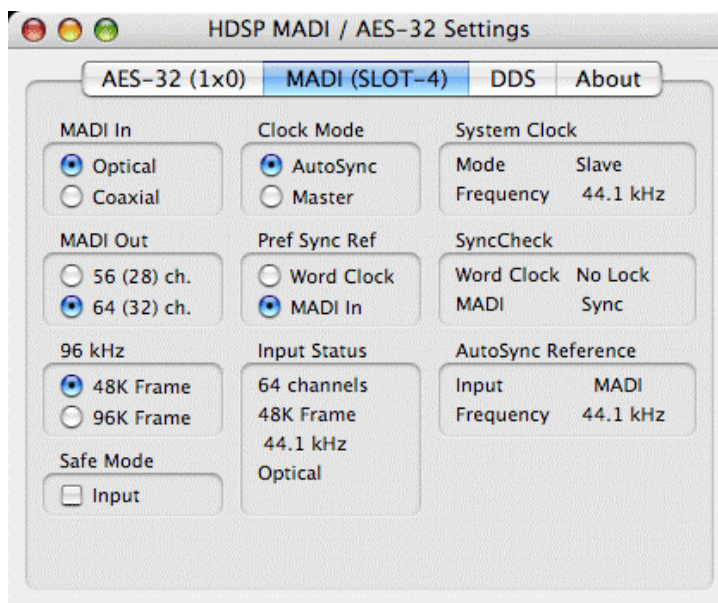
HDSP MADI / AES-32 Settings

AES-32 (1x0) | MADI (SLOT-4) | DDS | About

MADI In
Optical
Coaxial

MADI Out
56 (28) ch.
64 (32) ch.

96 kHz
48K Frame
96K Frame

Safe Mode
Input

Clock Mode
AutoSync
Master

Pref Sync Ref
Word Clock
MADI In

Input Status
64 channels
48K Frame
44.1 kHz
Optical

System Clock
Mode Slave
Frequency 44.1 kHz

SyncCheck
Word Clock No Lock
MADI Sync

AutoSync Reference
Input MADI
Frequency 44.1 kHz